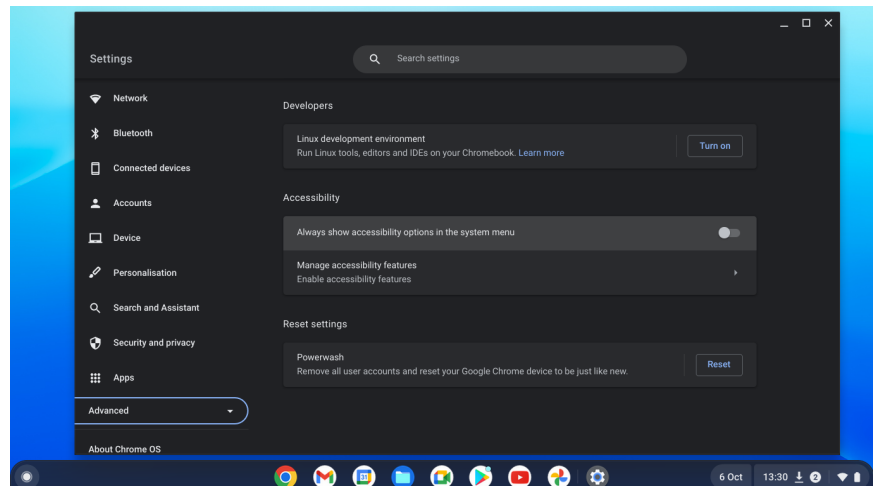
Settings

Search settings

Network

Bluetooth

Connected devices

Accounts

Device

Personalisation

Search and Assistant

Security and privacy

Apps

Advanced

About Chrome OS

Developers

Linux development environment
Run Linux tools, editors and IDEs on your Chromebook. Learn more

Turn on

Accessibility

Always show accessibility options in the system menu

Manage accessibility features
Enable accessibility features

Reset settings

Powerwash
Remove all user accounts and reset your Google Chrome device to be just like new.

Reset

31

6 Oct

13:30

2